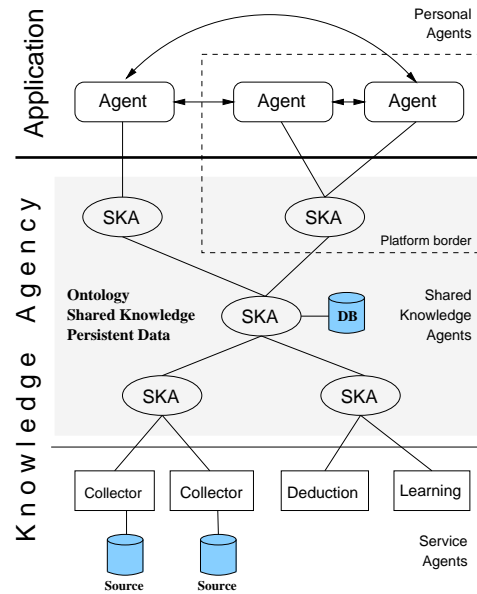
Application

Personal Agents

Agent

Agent

Agent

Knowledge Agency

SKA

SKA

Platform border

Ontology
Shared Knowledge
Persistent Data

SKA

DB

Shared Knowledge Agents

SKA

SKA

Collector

Collector

Deduction

Learning

Source

Source

Service Agents